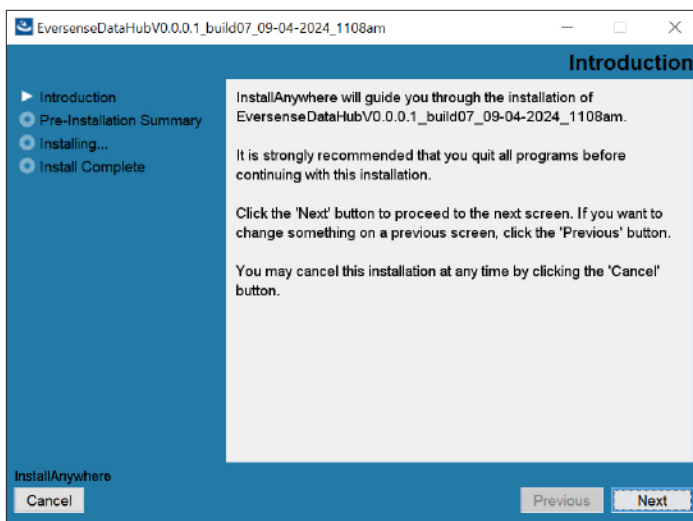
EversenseDataHubV0.0.0.1_build07_09-04-2024_1108am

Introduction

Introduction
Pre-Installation Summary
Installing...
Install Complete

InstallAnywhere will guide you through the installation of EversenseDataHubV0.0.0.1_build07_09-04-2024_1108am.

It is strongly recommended that you quit all programs before continuing with this installation.

Click the 'Next' button to proceed to the next screen. If you want to change something on a previous screen, click the 'Previous' button.

You may cancel this installation at any time by clicking the 'Cancel' button.

InstallAnywhere

Cancel

Previous

Next